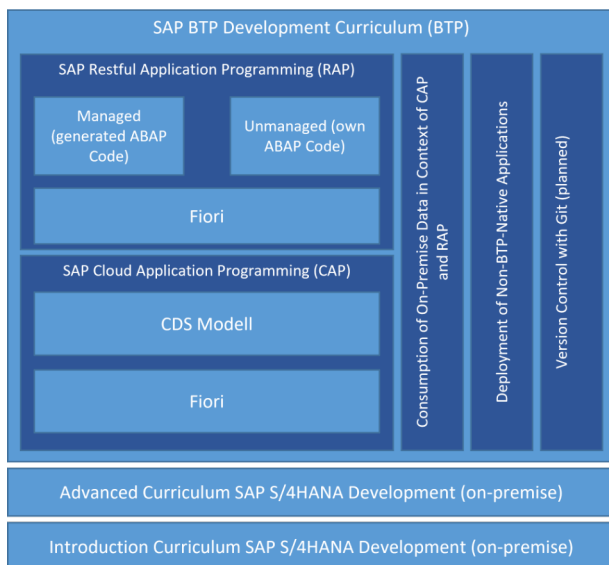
SAP BTP Development Curriculum (BTP)

SAP Restful Application Programming (RAP)

Managed (generated ABAP Code)

Unmanaged (own ABAP Code)

Fiori

SAP Cloud Application Programming (CAP)

CDS Modell

Fiori

Consumption of On-Premise Data in Context of CAP and RAP

Deployment of Non-BTP-Native Applications

Version Control with Git (planned)

Advanced Curriculum SAP S/4HANA Development (on-premise)

Introduction Curriculum SAP S/4HANA Development (on-premise)